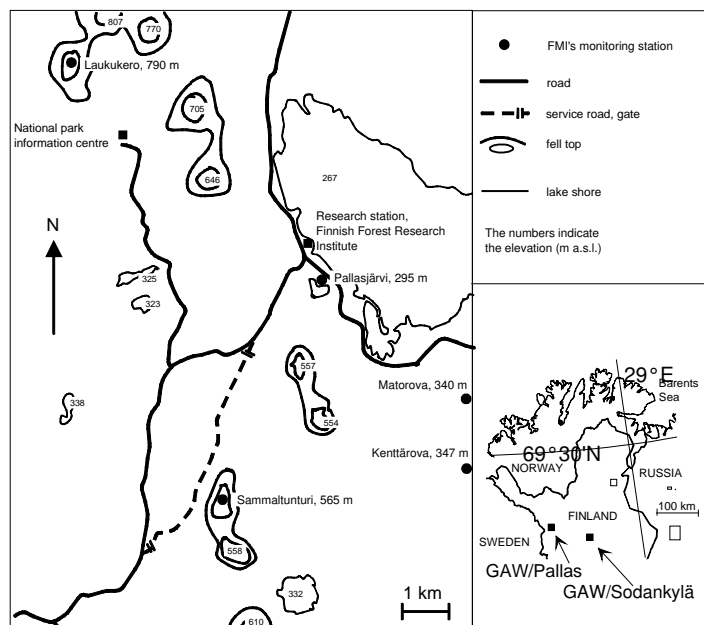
807
770
Laukukero, 790 m
705
National park information centre
646
267
Research station, Finnish Forest Research Institute
N
325
Pallasjärvi, 295 m
323
557
Matorova, 340 m
554
338
Kenttärova, 347 m
Sammaltunturi, 565 m
558
332
610
1 km

FMI's monitoring station
road
service road, gate
fell top
lake shore
The numbers indicate the elevation (m a.s.l.)

29°E
Barents Sea
69°30'N
NORWAY
RUSSIA
100 km
FINLAND
SWEDEN
GAW/Pallas
GAW/Sodankylä